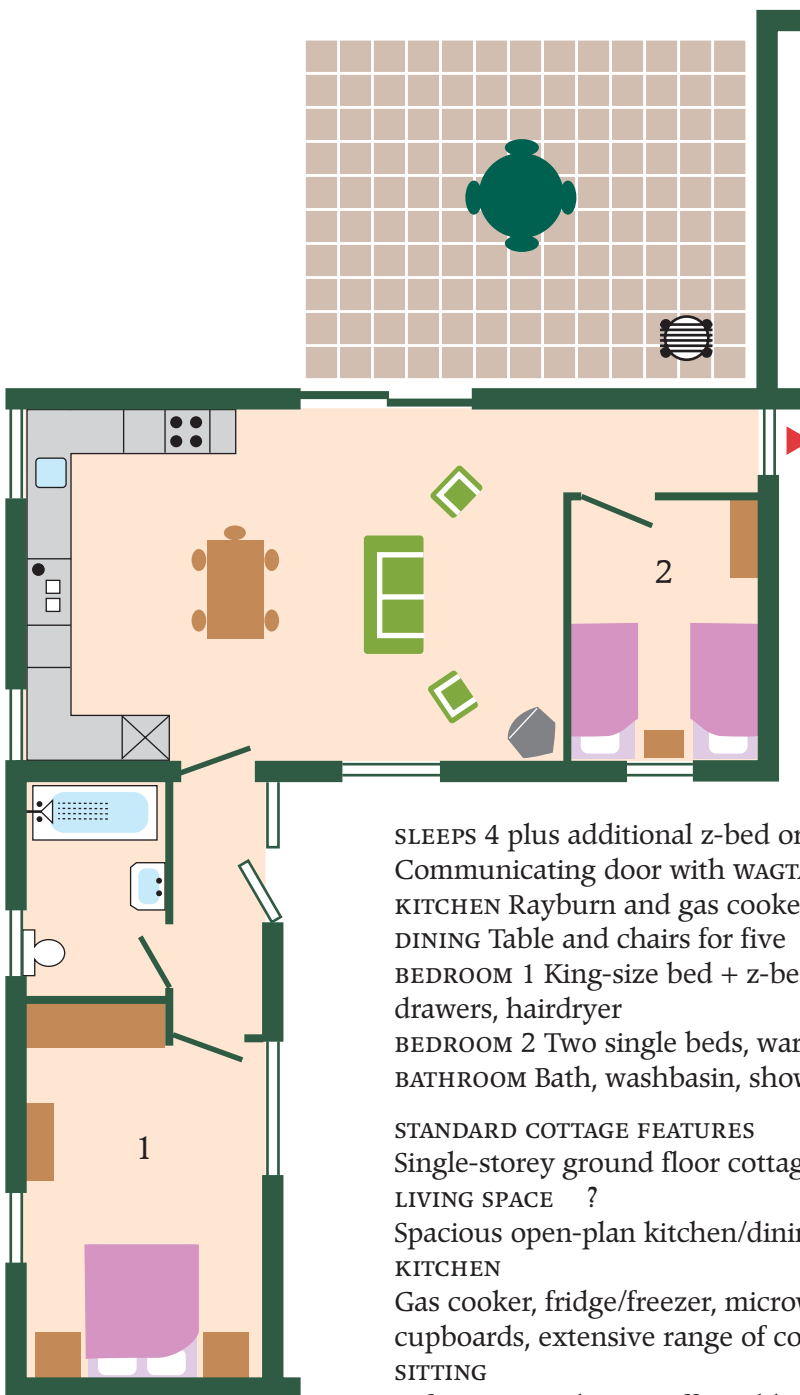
2

1

SLEEPS 4 plus additional z-bed or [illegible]
Communicating door with WAGTA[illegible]
KITCHEN Rayburn and gas cooke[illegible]
DINING Table and chairs for five
BEDROOM 1 King-size bed + z-be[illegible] drawers, hairdryer
BEDROOM 2 Two single beds, war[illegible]
BATHROOM Bath, washbasin, show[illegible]

STANDARD COTTAGE FEATURES
Single-storey ground floor cottag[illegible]
LIVING SPACE ?
Spacious open-plan kitchen/dini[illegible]
KITCHEN
Gas cooker, fridge/freezer, microw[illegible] cupboards, extensive range of co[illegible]
SITTING